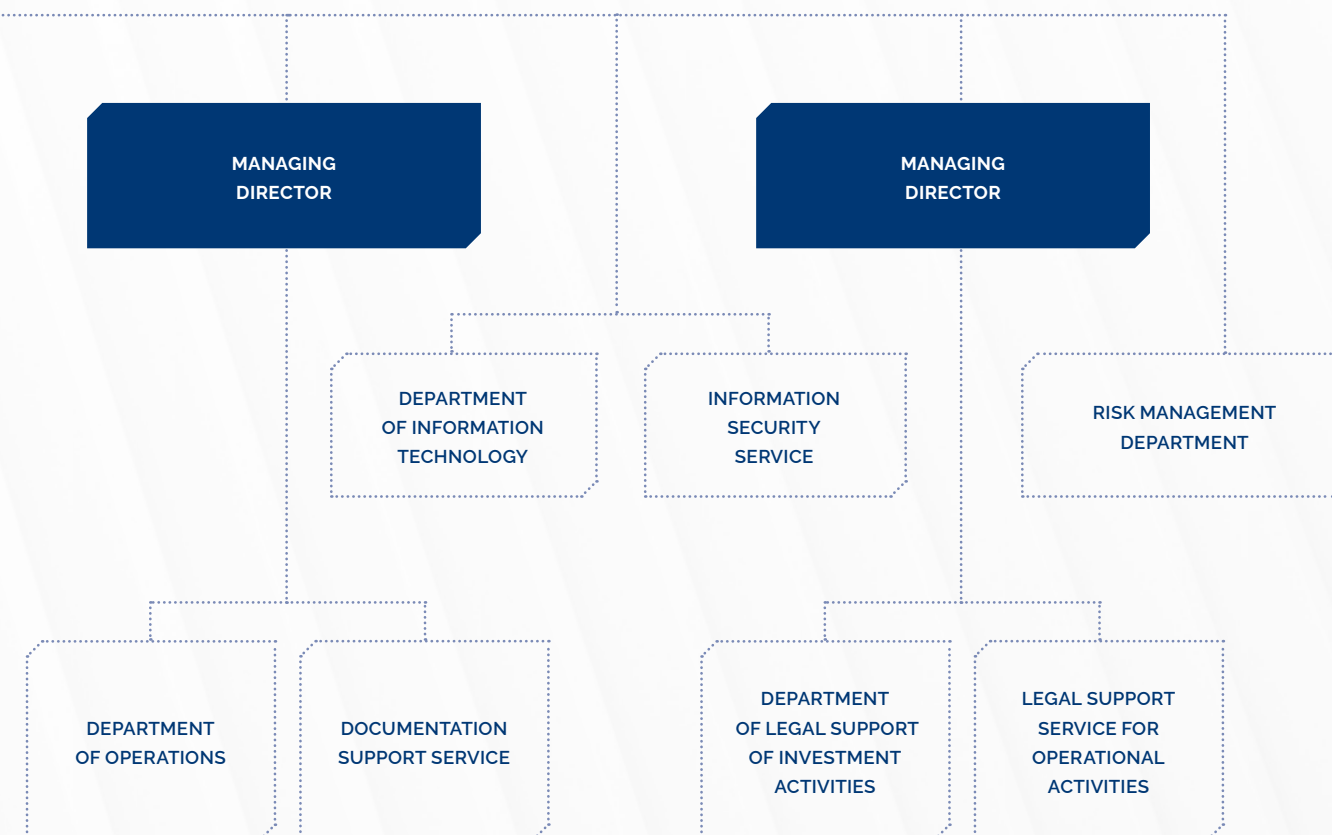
MANAGING DIRECTOR

MANAGING DIRECTOR

DEPARTMENT OF INFORMATION TECHNOLOGY

INFORMATION SECURITY SERVICE

RISK MANAGEMENT DEPARTMENT

DEPARTMENT OF OPERATIONS

DOCUMENTATION SUPPORT SERVICE

DEPARTMENT OF LEGAL SUPPORT OF INVESTMENT ACTIVITIES

LEGAL SUPPORT SERVICE FOR OPERATIONAL ACTIVITIES